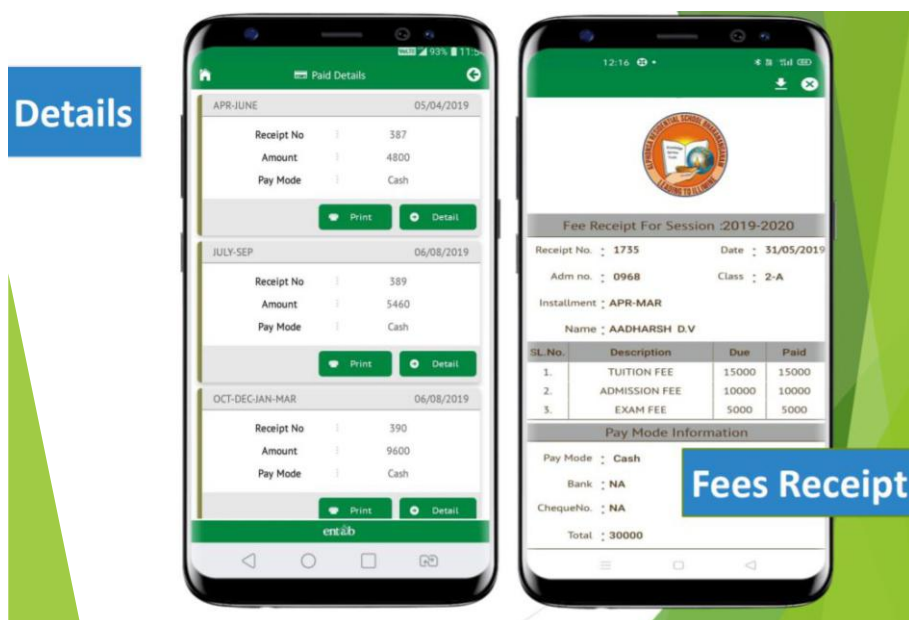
Details

93% 11:5

Paid Details

APR-JUNE 05/04/2019

Receipt No : 387
Amount : 4800
Pay Mode : Cash

Print Detail

JULY-SEP 06/08/2019

Receipt No : 389
Amount : 5460
Pay Mode : Cash

Print Detail

OCT-DEC-JAN-MAR 06/08/2019

Receipt No : 390
Amount : 9600
Pay Mode : Cash

Print Detail

entab

12:16

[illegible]

Fee Receipt For Session :2019-2020

Receipt No. : 1735 Date : 31/05/2019

Adm no. : 0968 Class : 2-A

Installment : APR-MAR

Name : AADHARSH D.V

| SL.No. | Description | Due | Paid |
|---|---|---|---|
| 1. | TUITION FEE | 15000 | 15000 |
| 2. | ADMISSION FEE | 10000 | 10000 |
| 3. | EXAM FEE | 5000 | 5000 |

Pay Mode Information

Pay Mode : Cash

Bank : NA

ChequeNo. : NA

Total : 30000

Fees Receipt